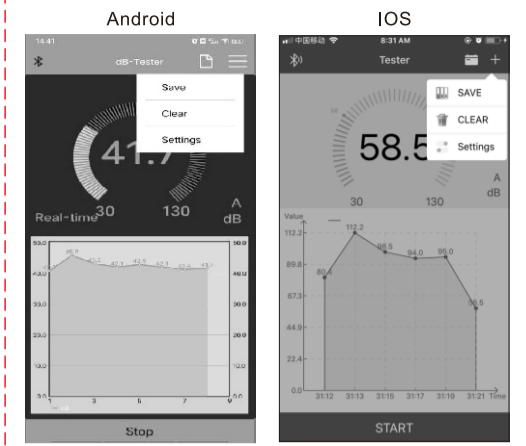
Android

14:41

dB-Tester

Save

Clear

Settings

41.7

Real-time 30

130

A

dB

50.0

45.9

40.0

30.0

20.0

10.0

0.0

1

3

5

7

9

Stop

IOS

中国移动

8:31 AM

Tester

SAVE

CLEAR

Settings

58.5

A

dB

30

130

Value

112.2

89.8

67.3

44.9

22.4

0.0

80.4

112.2

98.5

94.0

95.0

56.5

31:12

31:13

31:15

31:17

31:19

31:21

Time

START